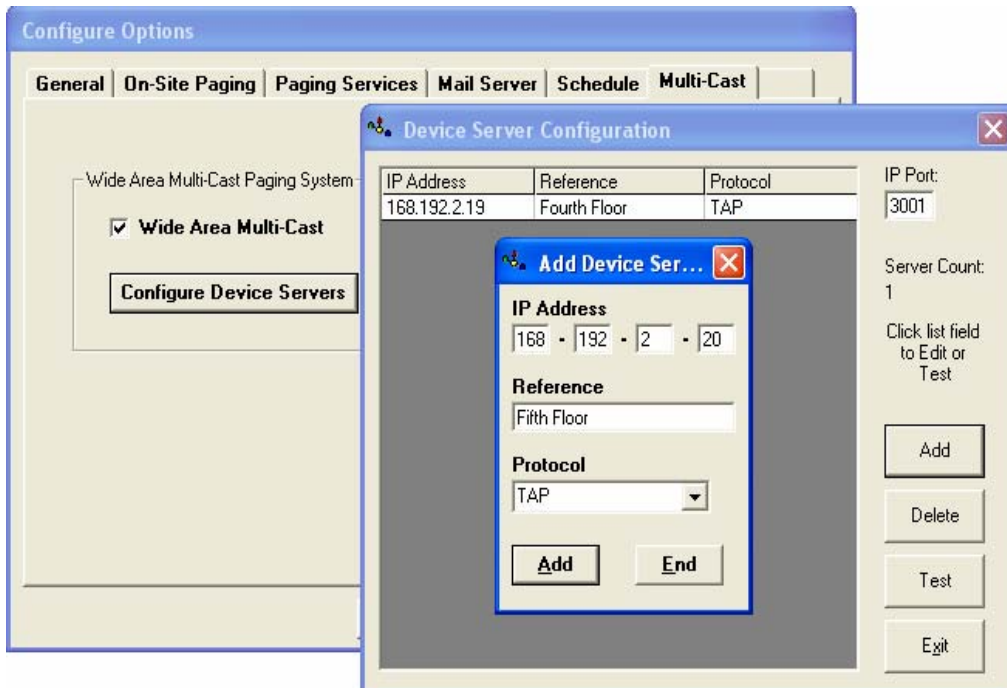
Configure Options

General | On-Site Paging | Paging Services | Mail Server | Schedule | Multi-Cast

Wide Area Multi-Cast Paging System

☑ Wide Area Multi-Cast

Configure Device Servers

Device Server Configuration

| IP Address | Reference | Protocol |
|---|---|---|
| 168.192.2.19 | Fourth Floor | TAP |

IP Port:
3001

Server Count:
1

Click list field to Edit or Test

Add

Delete

Test

Exit

Add Device Ser...

IP Address
168 . 192 . 2 . 20

Reference
Fifth Floor

Protocol
TAP

Add

End